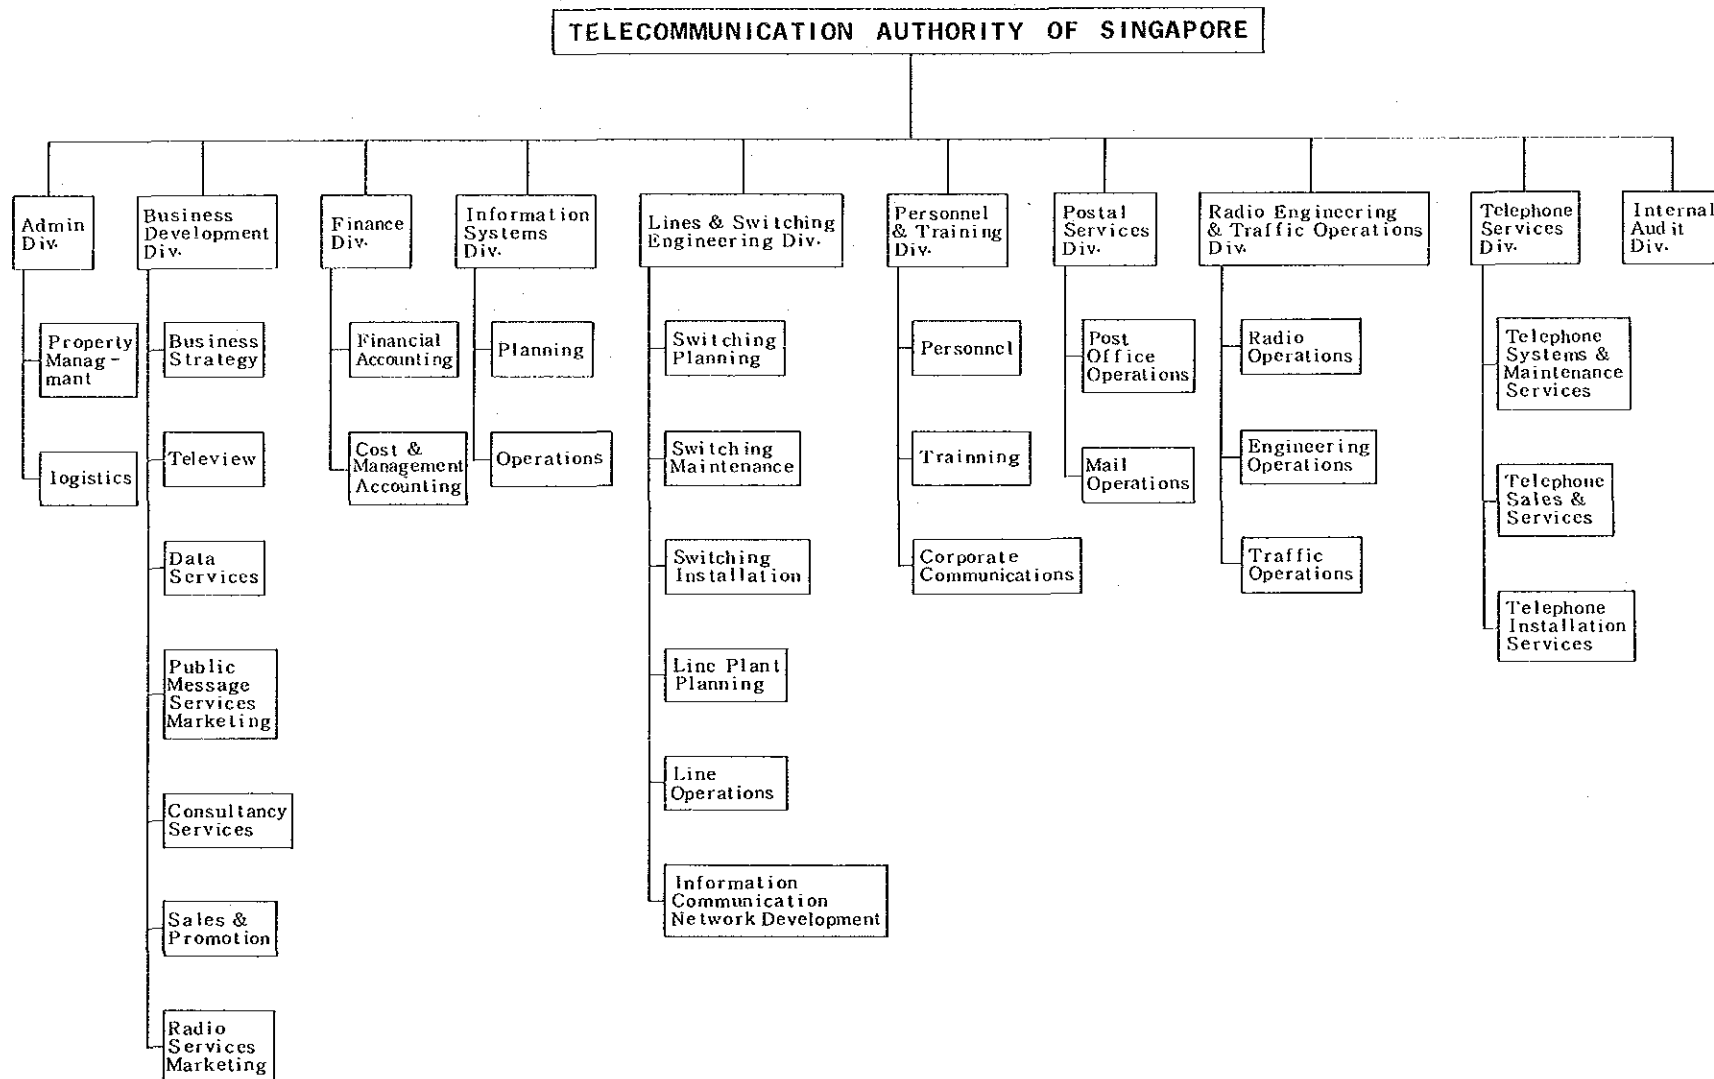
TELECOMMUNICATION AUTHORITY OF SINGAPORE

Admin Div.

Property Manag-mant

logistics

Business Development Div.

Business Strategy

Teleview

Data Services

Public Message Services Marketing

Consultancy Services

Sales & Promotion

Radio Services Marketing

Finance Div.

Financial Accounting

Cost & Management Accounting

Information Systems Div.

Planning

Operations

Lines & Switching Engineering Div.

Switching Planning

Switching Maintenance

Switching Installation

Line Plant Planning

Line Operations

Information Communication Network Development

Personnel & Training Div.

Personnel

Trainning

Corporate Communications

Postal Services Div.

Post Office Operations

Mail Operations

Radio Engineering & Traffic Operations Div.

Radio Operations

Engineering Operations

Traffic Operations

Telephone Services Div.

Telephone Systems & Maintenance Services

Telephone Sales & Services

Telephone Installation Services

Internal Audit Div.